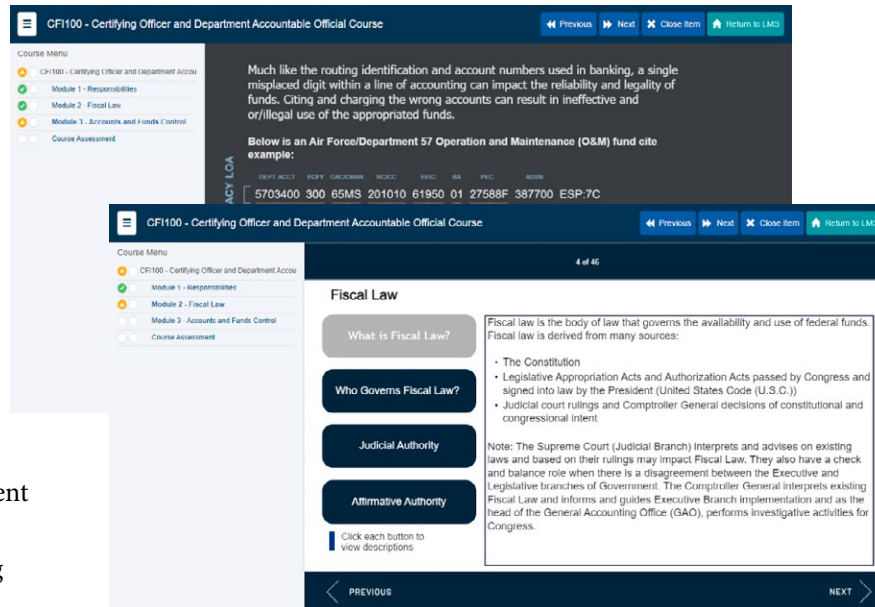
CFI100 - Certifying Officer and Department Accountable Official Course

Previous Next Close Item Return to LMS

Course Menu

CFI100 - Certifying Officer and Department Accou

Module 1 - Responsibilities

Module 2 - Fiscal Law

Module 3 - Accounts and Funds Control

Course Assessment

Much like the routing identification and account numbers used in banking, a single misplaced digit within a line of accounting can impact the reliability and legality of funds. Citing and charging the wrong accounts can result in ineffective and or/illegal use of the appropriated funds.

Below is an Air Force/Department 57 Operation and Maintenance (O&M) fund cite example:

ACY LOA

DEPT ACCT FCFY OAC/OBAN RC/CC EEIC BA PEC ADSN

5703400 300 65MS 201010 61950 01 27588F 387700 ESP:7C

CFI100 - Certifying Officer and Department Accountable Official Course

Previous Next Close Item Return to LMS

Course Menu

CFI100 - Certifying Officer and Department Accou

Module 1 - Responsibilities

Module 2 - Fiscal Law

Module 3 - Accounts and Funds Control

Course Assessment

4 of 46

Fiscal Law

What is Fiscal Law?

Who Governs Fiscal Law?

Judicial Authority

Affirmative Authority

Click each button to view descriptions

Fiscal law is the body of law that governs the availability and use of federal funds. Fiscal law is derived from many sources:

• The Constitution
• Legislative Appropriation Acts and Authorization Acts passed by Congress and signed into law by the President (United States Code (U.S.C.))
• Judicial court rulings and Comptroller General decisions of constitutional and congressional intent

Note: The Supreme Court (Judicial Branch) interprets and advises on existing laws and based on their rulings may impact Fiscal Law. They also have a check and balance role when there is a disagreement between the Executive and Legislative branches of Government. The Comptroller General interprets existing Fiscal Law and informs and guides Executive Branch implementation and as the head of the General Accounting Office (GAO), performs investigative activities for Congress.

PREVIOUS

NEXT

ent

g